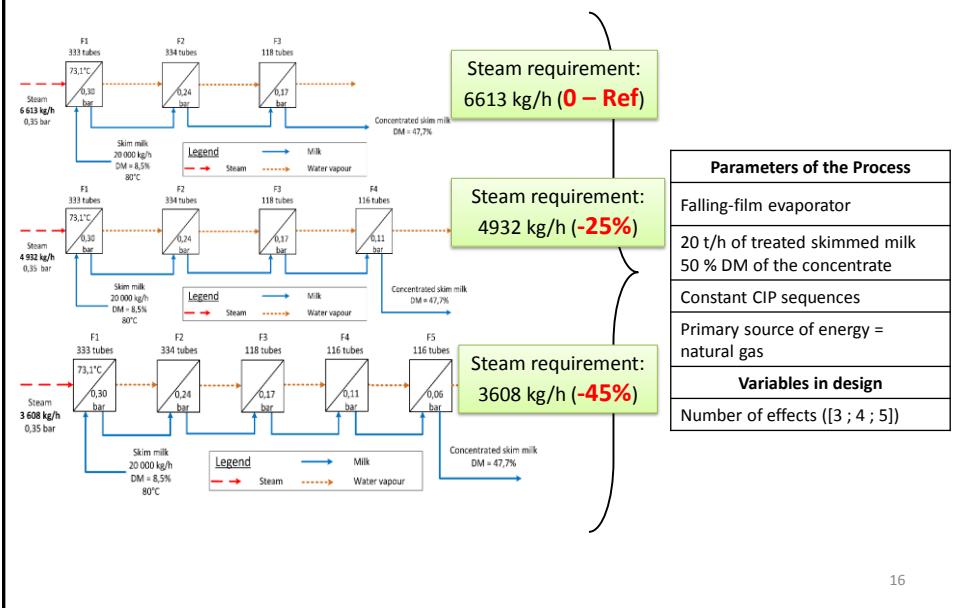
F1
333 tubes
F2
334 tubes
F3
118 tubes
73,1°C
0,30 bar
0,24 bar
0,17 bar
Steam
6 613 kg/h
0,35 bar
Skim milk
20 000 kg/h
DM = 8,5%
80°C
Concentrated skim milk
DM = 47,7%
Legend
Milk
Steam
Water vapour

Steam requirement:
6613 kg/h (0 – Ref)

F1
333 tubes
F2
334 tubes
F3
118 tubes
F4
116 tubes
73,1°C
0,30 bar
0,24 bar
0,17 bar
0,11 bar
Steam
4 932 kg/h
0,35 bar
Skim milk
20 000 kg/h
DM = 8,5%
80°C
Concentrated skim milk
DM = 47,7%
Legend
Milk
Steam
Water vapour

Steam requirement:
4932 kg/h (-25%)

F1
333 tubes
F2
334 tubes
F3
118 tubes
F4
116 tubes
F5
116 tubes
73,1°C
0,30 bar
0,24 bar
0,17 bar
0,11 bar
0,06 bar
Steam
3 608 kg/h
0,35 bar
Skim milk
20 000 kg/h
DM = 8,5%
80°C
Concentrated skim milk
DM = 47,7%
Legend
Milk
Steam
Water vapour

Steam requirement:
3608 kg/h (-45%)

| Parameters of the Process |
|---|
| Falling-film evaporator |
| 20 t/h of treated skimmed milk 50 % DM of the concentrate |
| Constant CIP sequences |
| Primary source of energy = natural gas |
| Variables in design |
| Number of effects ([3 ; 4 ; 5]) |

16